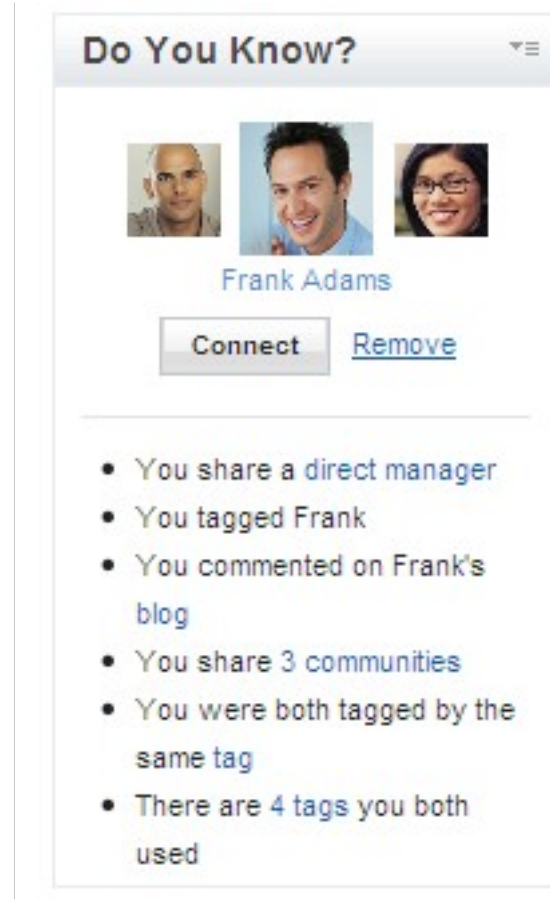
Do You Know?

Frank Adams

Connect Remove

- You share a direct manager
- You tagged Frank
- You commented on Frank's blog
- You share 3 communities
- You were both tagged by the same tag
- There are 4 tags you both used